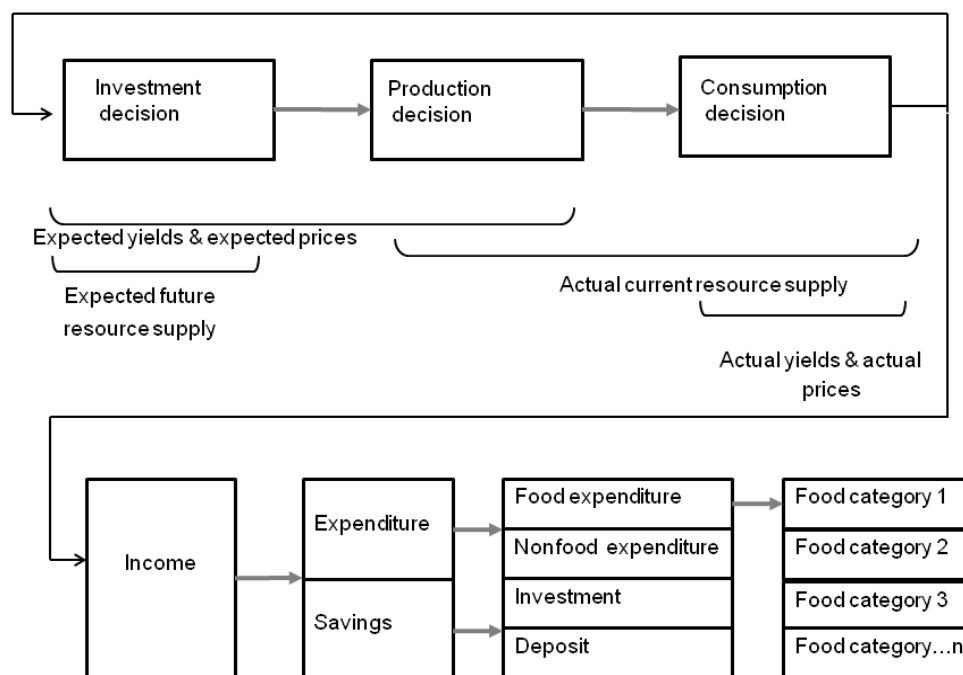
Investment decision

Production decision

Consumption decision

Expected yields & expected prices

Expected future resource supply

Actual current resource supply

Actual yields & actual prices

Income

Expenditure

Savings

Food expenditure

Nonfood expenditure

Investment

Deposit

Food category 1

Food category 2

Food category 3

Food category…n